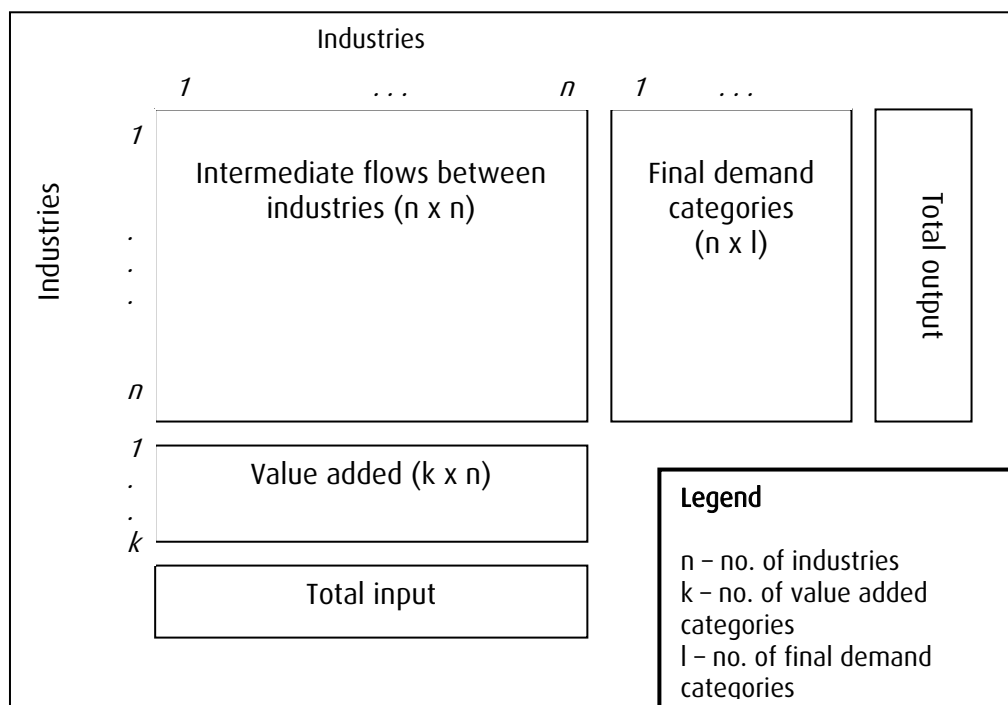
Industries

1 . . . n 1 . . .

Industries

1
.
.
.
n

Intermediate flows between industries (n x n)

Final demand categories (n x l)

Total output

1
.
.
k

Value added (k x n)

Total input

Legend

n – no. of industries
k – no. of value added categories
l – no. of final demand categories